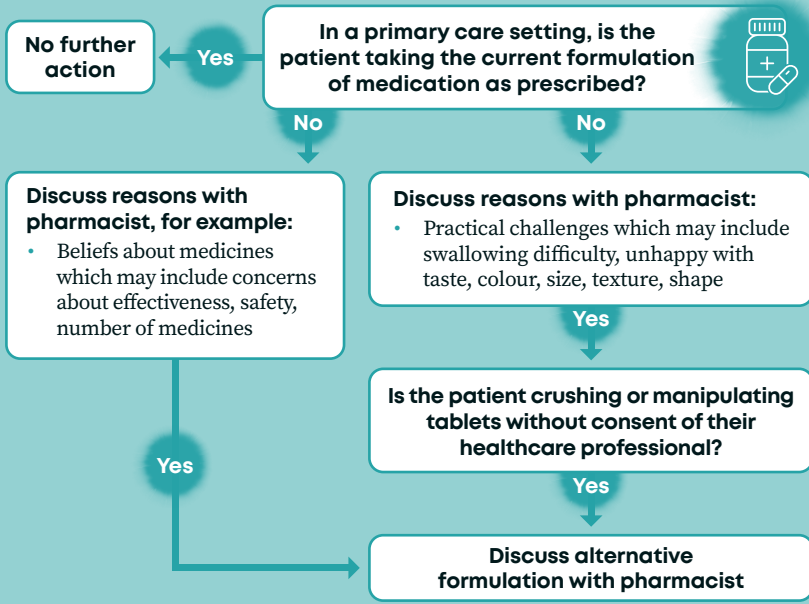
No further action

Yes

In a primary care setting, is the patient taking the current formulation of medication as prescribed?

No

No

Discuss reasons with pharmacist, for example:

• Beliefs about medicines which may include concerns about effectiveness, safety, number of medicines

Discuss reasons with pharmacist:

• Practical challenges which may include swallowing difficulty, unhappy with taste, colour, size, texture, shape

Yes

Is the patient crushing or manipulating tablets without consent of their healthcare professional?

Yes

Yes

Discuss alternative formulation with pharmacist